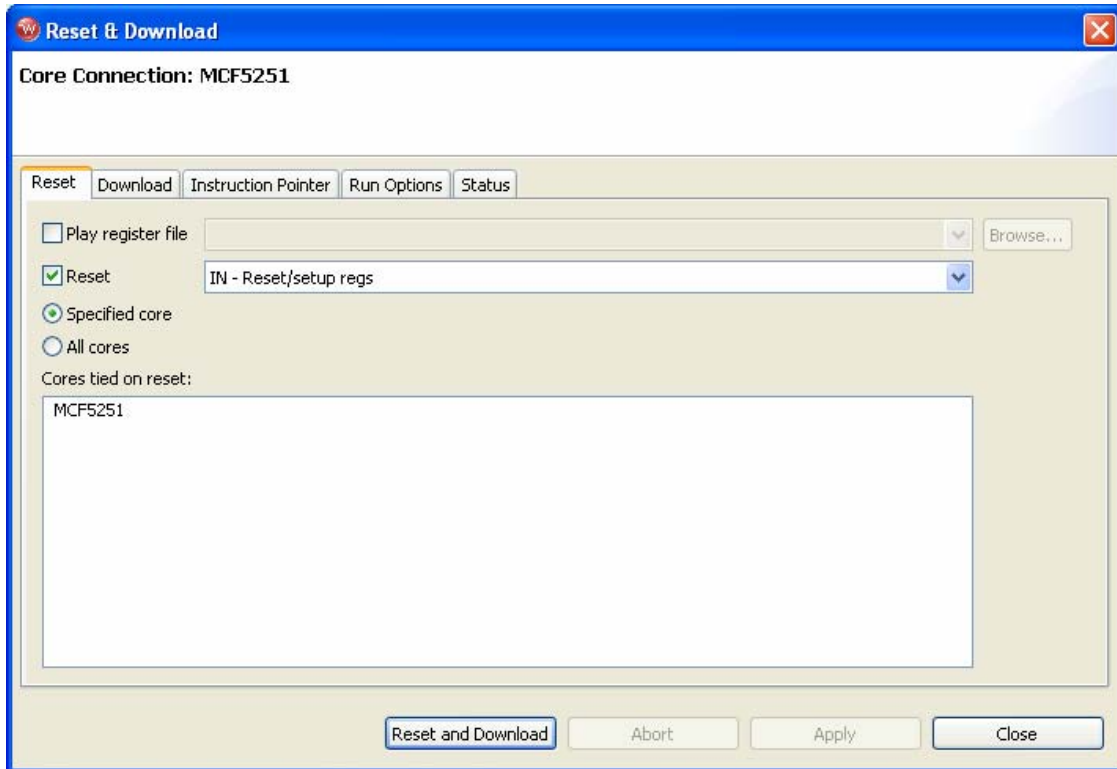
Reset & Download

Core Connection: MCF5251

Reset | Download | Instruction Pointer | Run Options | Status

Play register file

Browse...

Reset

IN - Reset/setup regs

Specified core

All cores

Cores tied on reset:

MCF5251

Reset and Download

Abort

Apply

Close